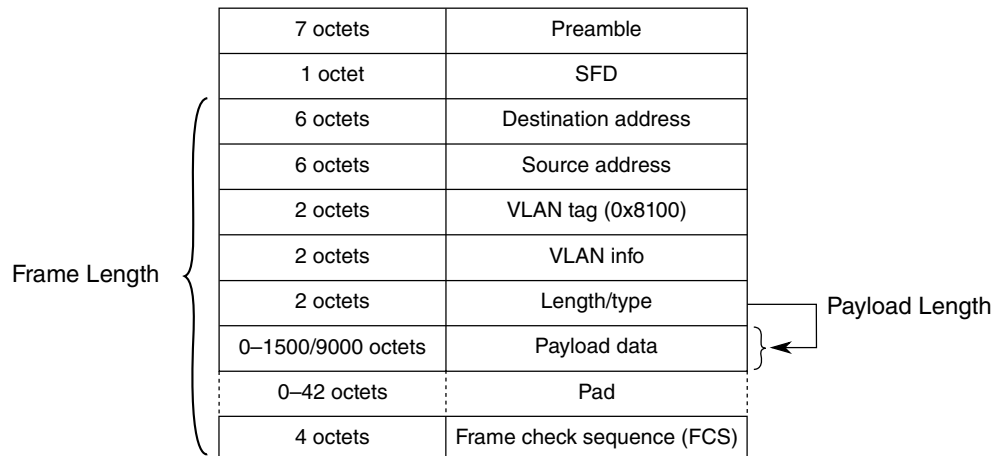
| 7 octets | Preamble |
|---|---|
| 1 octet | SFD |
| 6 octets | Destination address |
| 6 octets | Source address |
| 2 octets | VLAN tag (0x8100) |
| 2 octets | VLAN info |
| 2 octets | Length/type |
| 0–1500/9000 octets | Payload data |
| 0–42 octets | Pad |
| 4 octets | Frame check sequence (FCS) |

Frame Length

Payload Length